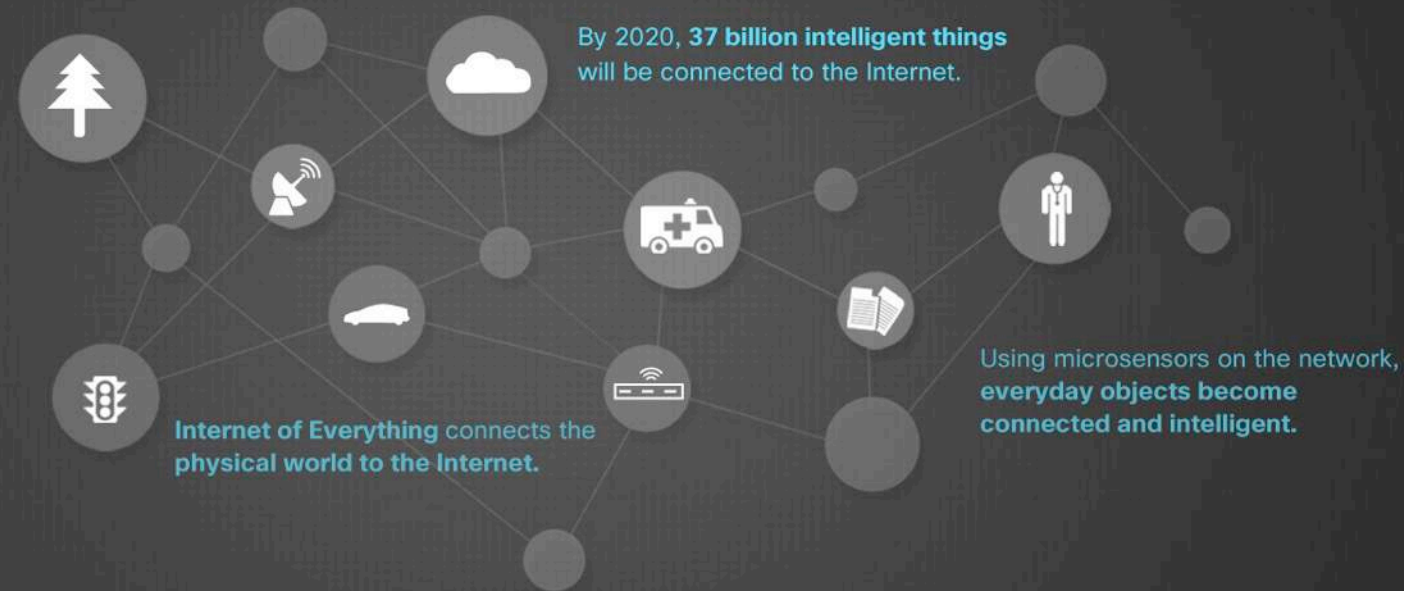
By 2020, 37 billion intelligent things will be connected to the Internet.

Internet of Everything connects the physical world to the Internet.

Using microsensors on the network, everyday objects become connected and intelligent.